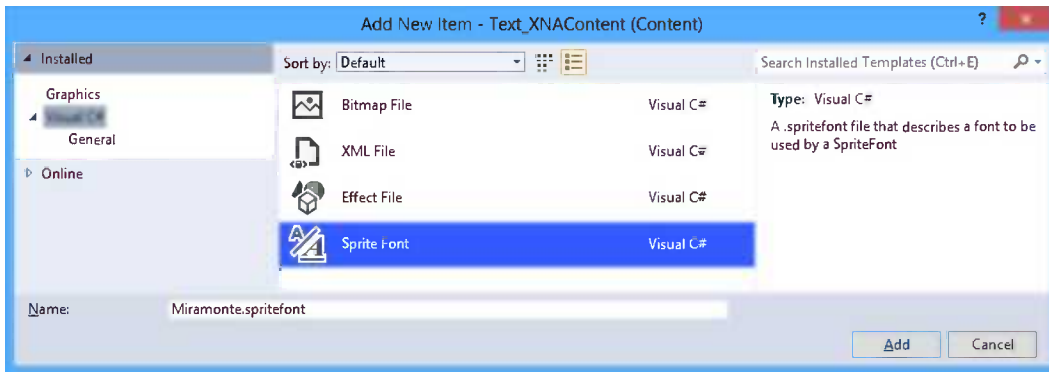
Add New Item - Text_XNAContent (Content)

?

Installed

Graphics

Visual C#

General

Online

Sort by: Default

Bitmap File Visual C#

XML File Visual C#

Effect File Visual C#

Sprite Font Visual C#

Search Installed Templates (Ctrl+E)

Type: Visual C#

A .spritefont file that describes a font to be used by a SpriteFont

Name: Miramonte.spritefont

Add

Cancel